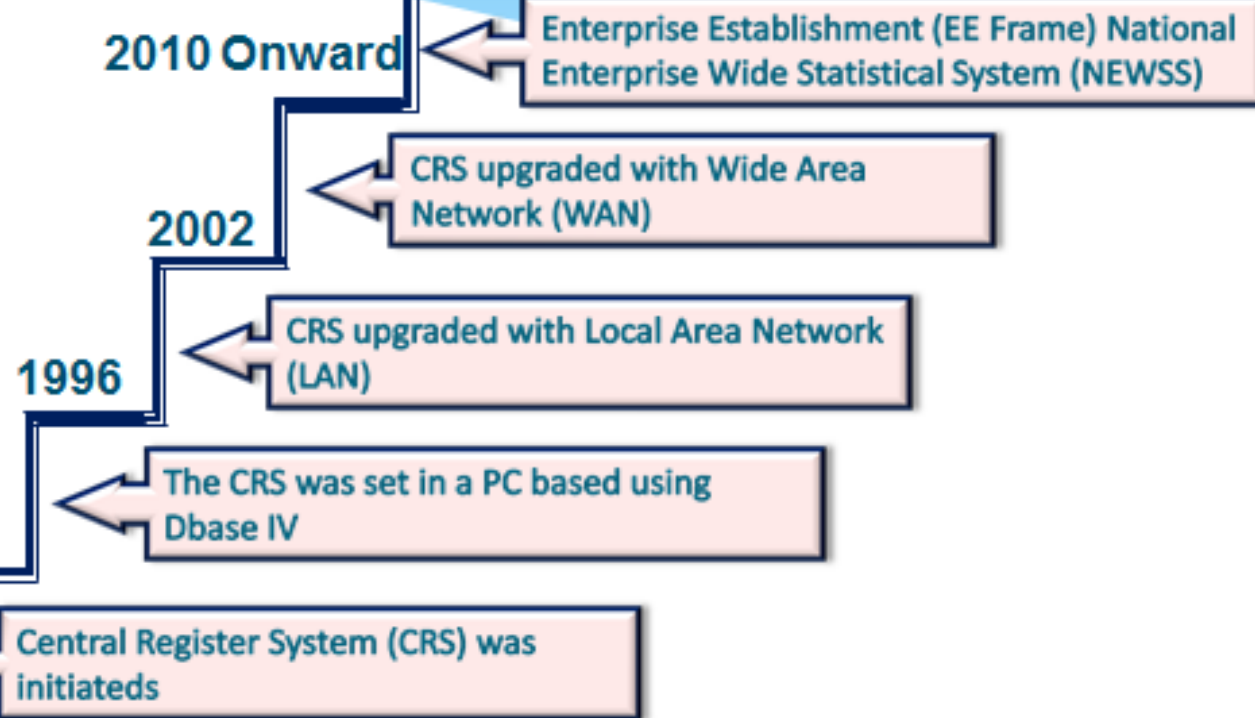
2010 Onward

Enterprise Establishment (EE Frame) National Enterprise Wide Statistical System (NEWSS)

2002

CRS upgraded with Wide Area Network (WAN)

CRS upgraded with Local Area Network (LAN)

1996

The CRS was set in a PC based using Dbase IV

Central Register System (CRS) was initiateds